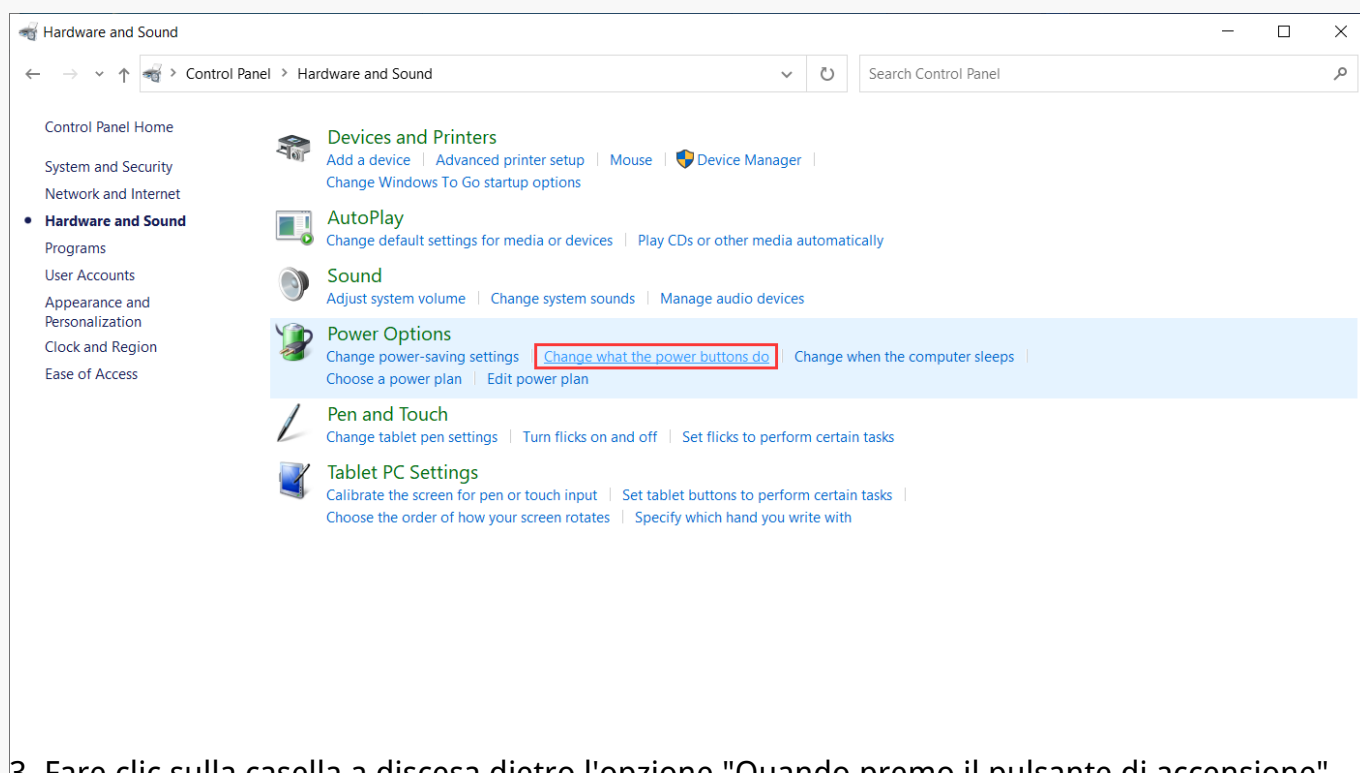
Hardware and Sound

Control Panel > Hardware and Sound

Search Control Panel

Control Panel Home

System and Security
Network and Internet
Hardware and Sound
Programs
User Accounts
Appearance and Personalization
Clock and Region
Ease of Access

Devices and Printers
Add a device | Advanced printer setup | Mouse | Device Manager |
Change Windows To Go startup options

AutoPlay
Change default settings for media or devices | Play CDs or other media automatically

Sound
Adjust system volume | Change system sounds | Manage audio devices

Power Options
Change power-saving settings | Change what the power buttons do | Change when the computer sleeps |
Choose a power plan | Edit power plan

Pen and Touch
Change tablet pen settings | Turn flicks on and off | Set flicks to perform certain tasks

Tablet PC Settings
Calibrate the screen for pen or touch input | Set tablet buttons to perform certain tasks |
Choose the order of how your screen rotates | Specify which hand you write with

3. Fare clic sulla casella a discesa dietro l'opzione "Quando premo il pulsante di accensione"